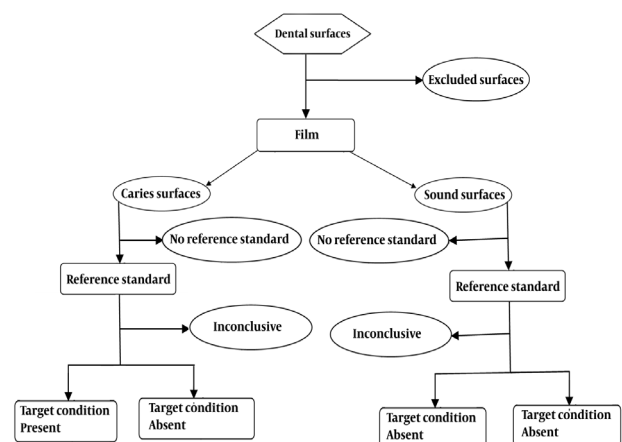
Dental surfaces

Excluded surfaces

Film

Caries surfaces

Sound surfaces

No reference standard

No reference standard

Reference standard

Reference standard

Inconclusive

Inconclusive

Target condition Present

Target condition Absent

Target condition Absent

Target condition Absent